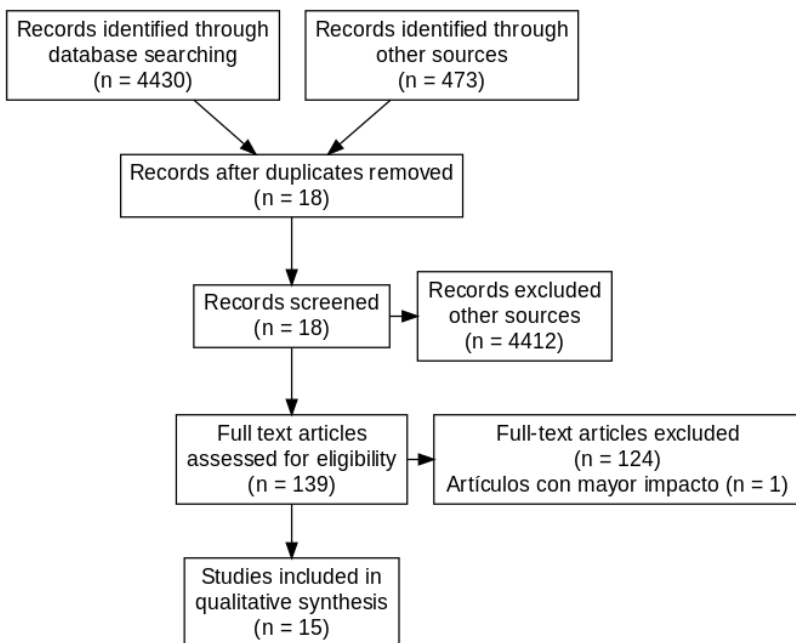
Records identified through database searching
(n = 4430)

Records identified through other sources
(n = 473)

Records after duplicates removed
(n = 18)

Records screened
(n = 18)

Records excluded other sources
(n = 4412)

Full text articles assessed for eligibility
(n = 139)

Full-text articles excluded
(n = 124)
Artículos con mayor impacto (n = 1)

Studies included in qualitative synthesis
(n = 15)